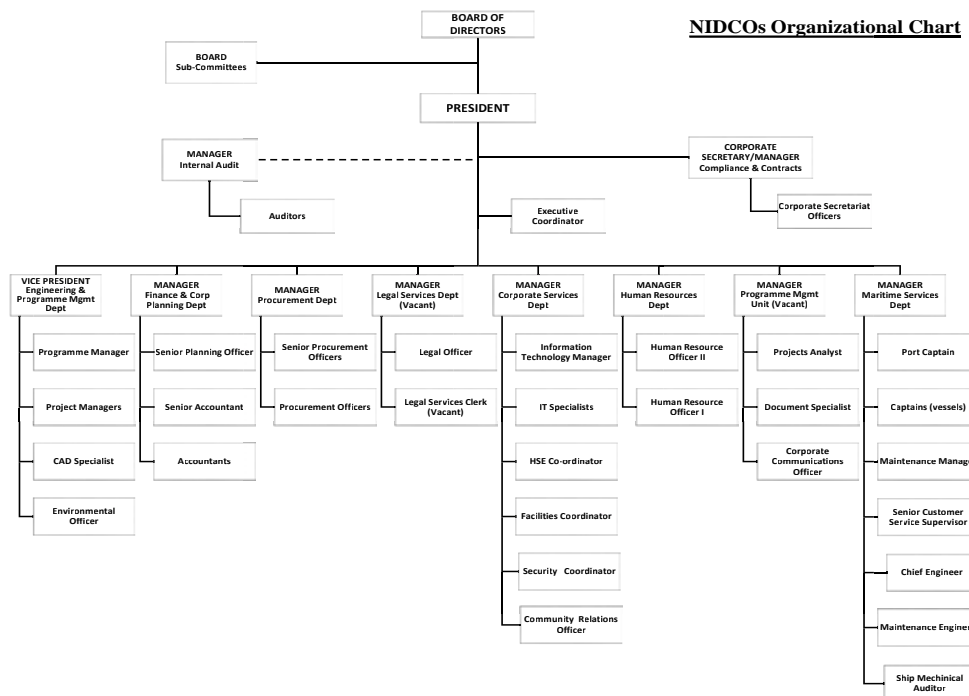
NIDCOs Organizational Chart

BOARD OF DIRECTORS

BOARD Sub-Committees

PRESIDENT

MANAGER Internal Audit

Auditors

CORPORATE SECRETARY/MANAGER Compliance & Contracts

Corporate Secretariat Officers

Executive Coordinator

VICE PRESIDENT Engineering & Programme Mgmt Dept

Programme Manager

Project Managers

CAD Specialist

Environmental Officer

MANAGER Finance & Corp Planning Dept

Senior Planning Officer

Senior Accountant

Accountants

MANAGER Procurement Dept

Senior Procurement Officers

Procurement Officers

MANAGER Legal Services Dept (Vacant)

Legal Officer

Legal Services Clerk (Vacant)

MANAGER Corporate Services Dept

Information Technology Manager

IT Specialists

HSE Co-ordinator

Facilities Coordinator

Security Coordinator

Community Relations Officer

MANAGER Human Resources Dept

Human Resource Officer II

Human Resource Officer I

MANAGER Programme Mgmt Unit (Vacant)

Projects Analyst

Document Specialist

Corporate Communications Officer

MANAGER Maritime Services Dept

Port Captain

Captains (vessels)

Maintenance Manag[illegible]

Senior Customer Service Supervisor

Chief Engineer

Maintenance Engine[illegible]

Ship Mechinical Auditor